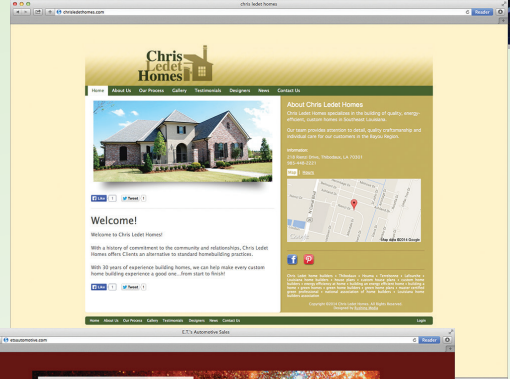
chris ledet homes

chrisledethomes.com

Reader

Chris Ledet Homes

Home About Us Our Process Gallery Testimonials Designers News Contact Us

About Chris Ledet Homes

Chris Ledet Homes specializes in the building of quality, energy-efficient, custom homes in Southeast Louisiana.

Our team provides attention to detail, quality craftsmanship and individual care for our customers in the Bayou Region.

Information

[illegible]

Map | Hours

Map data ©2014 Google

Like 0 Tweet 0

Welcome!

Welcome to Chris Ledet Homes!

With a history of commitment to the community and relationships, Chris Ledet Homes offers Clients an alternative to standard homebuilding practices.

With 30 years of experience building homes, we can help make every custom home building experience a good one...from start to finish!

Like 0 Tweet 0

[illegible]

Copyright ©2014 Chris Ledet Homes. All Rights Reserved.

Home About Us Our Process Gallery Testimonials Designers News Contact Us

Login

E.T.'s Automotive Sales

etsautomotive.com

Reader